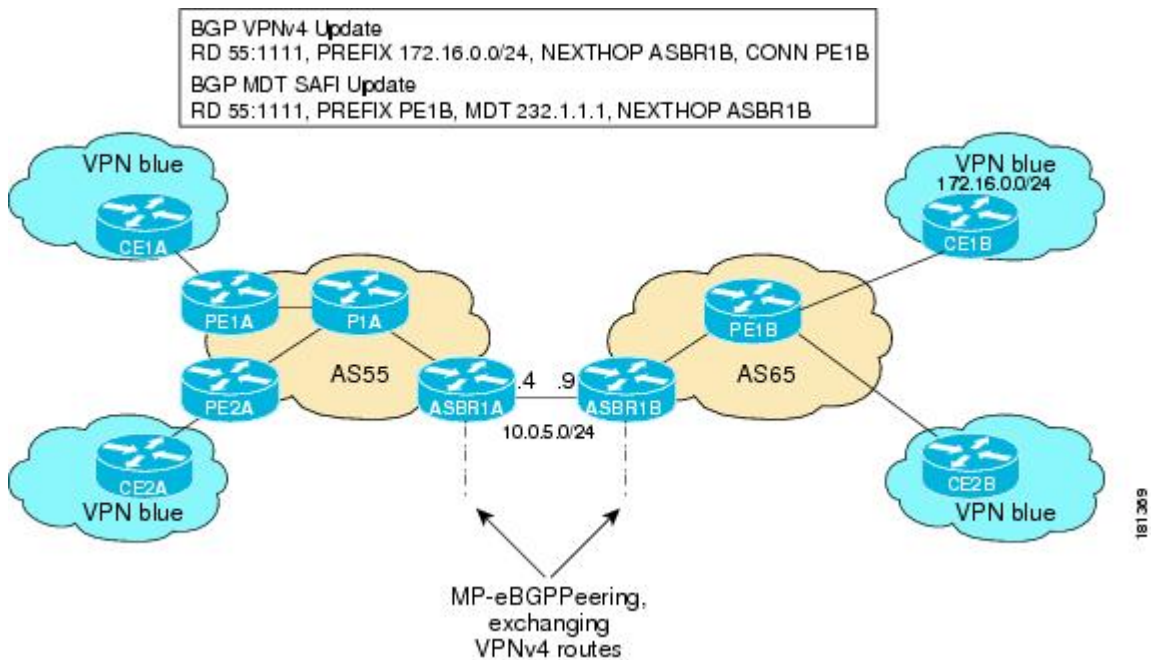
BGP VPNv4 Update
RD 55:1111, PREFIX 172.16.0.0/24, NEXTHOP ASBR1B, CONN PE1B
BGP MDT SAFI Update
RD 55:1111, PREFIX PE1B, MDT 232.1.1.1, NEXTHOP ASBR1B

VPN blue
CE1A
PE1A
P1A
PE2A
AS55
ASBR1A
.4
.9
ASBR1B
10.0.5.0/24
CE2A
VPN blue

VPN blue
172.16.0.0/24
CE1B
PE1B
AS65
CE2B
VPN blue

MP-eBGPPeering, exchanging VPNv4 routes

181369